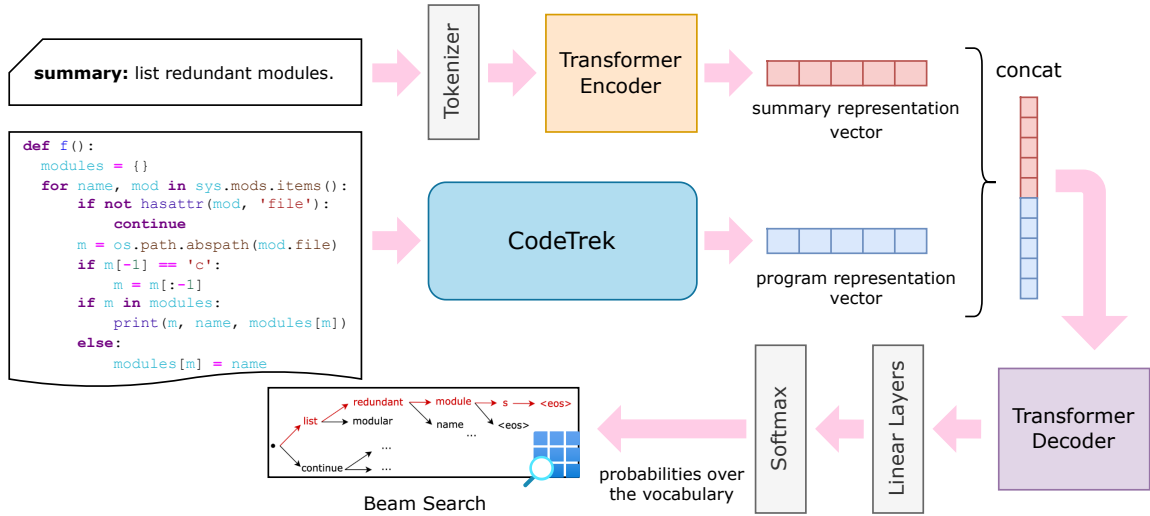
summary: list redundant modules.

Tokenizer

Transformer Encoder

summary representation vector

concat

def f():
  modules = {}
  for name, mod in sys.mods.items():
      if not hasattr(mod, 'file'):
          continue
      m = os.path.abspath(mod.file)
      if m[-1] == 'c':
          m = m[:-1]
      if m in modules:
          print(m, name, modules[m])
      else:
          modules[m] = name

CodeTrek

program representation vector

Transformer Decoder

Linear Layers

Softmax

probabilities over the vocabulary

list redundant module s <eos>
modular name <eos>
...
continue ...
...

Beam Search